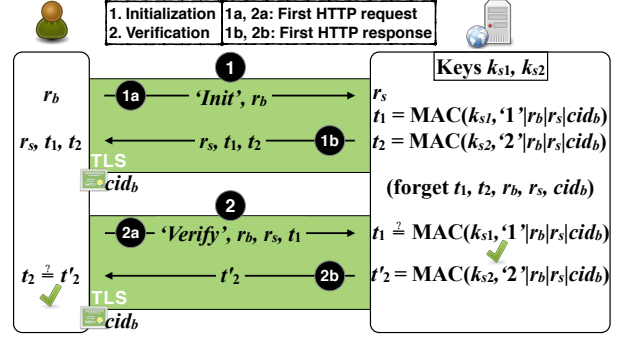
| 1. Initialization | 1a, 2a: First HTTP request |
|---|---|
| 2. Verification | 1b, 2b: First HTTP response |

1

Keys $k_{s1}$, $k_{s2}$

$r_b$

1a 'Init', $r_b$

$r_s$

$t_1 = \text{MAC}(k_{s1}, \text{'1'}|r_b|r_s|cid_b)$

$r_s$, $t_1$, $t_2$

$r_s$, $t_1$, $t_2$ 1b

$t_2 = \text{MAC}(k_{s2}, \text{'2'}|r_b|r_s|cid_b)$

TLS

$cid_b$

(forget $t_1$, $t_2$, $r_b$, $r_s$, $cid_b$)

2

2a 'Verify', $r_b$, $r_s$, $t_1$

$t_1 \stackrel{?}{=} \text{MAC}(k_{s1}, \text{'1'}|r_b|r_s|cid_b)$

$t_2 \stackrel{?}{=} t'_2$

$t'_2$ 2b

$t'_2 = \text{MAC}(k_{s2}, \text{'2'}|r_b|r_s|cid_b)$

TLS

$cid_b$